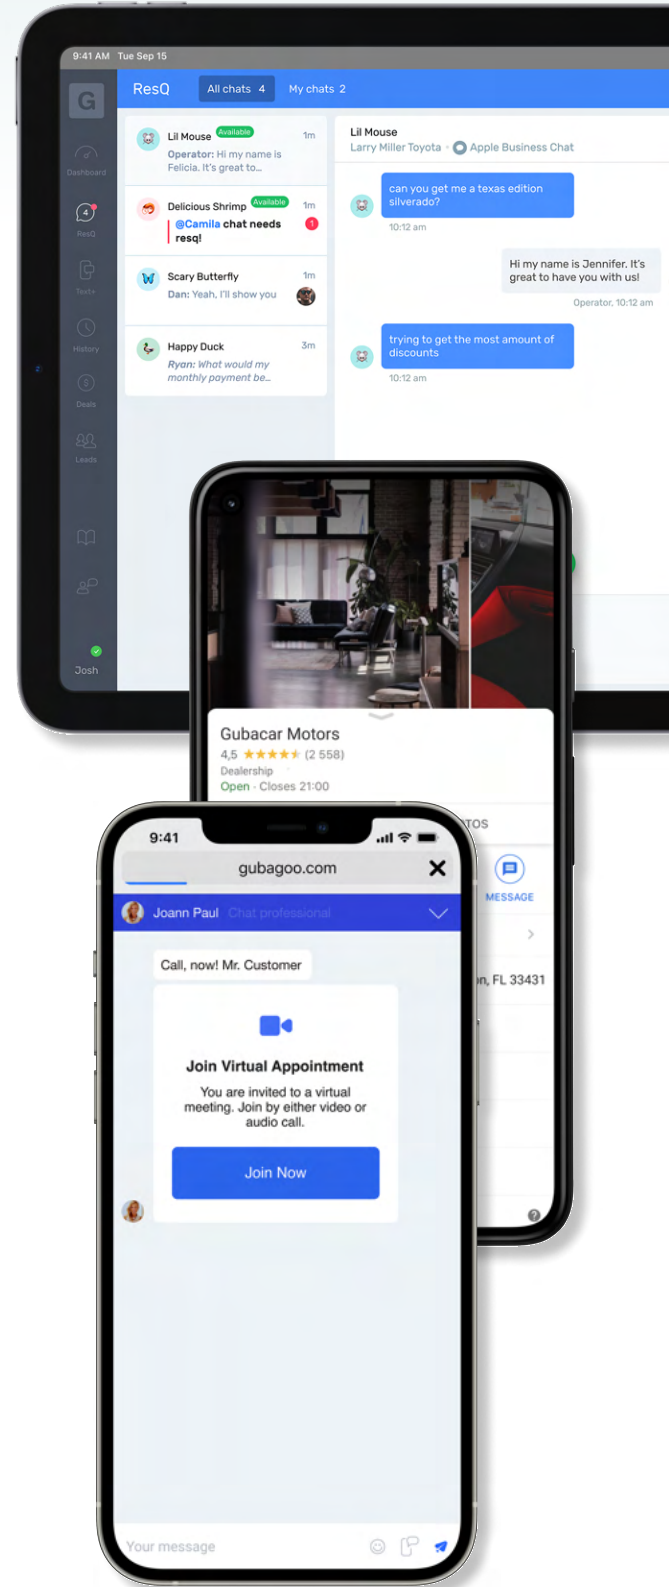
9:41 AM Tue Sep 15

G

Dashboard

4

ResQ

Texts

History

Deals

Leads

Josh

ResQ

All chats 4

My chats 2

Lil Mouse Available 1m
Operator: Hi my name is Felicia. It's great to...

Delicious Shrimp Available 1m
@Camila chat needs resq!
1

Scary Butterfly 1m
Dan: Yeah, I'll show you

Happy Duck 3m
Ryan: What would my monthly payment be...

Lil Mouse
Larry Miller Toyota · Apple Business Chat

can you get me a texas edition silverado?
10:12 am

Hi my name is Jennifer. It's great to have you with us!
Operator, 10:12 am

trying to get the most amount of discounts
10:12 am

Gubacar Motors
4,5 ★★★★★ (2 558)
Dealership
Open · Closes 21:00

TOS

MESSAGE

n, FL 33431

9:41

gubagoo.com

Joann Paul Chat professional

Call, now! Mr. Customer

Join Virtual Appointment

You are invited to a virtual meeting. Join by either video or audio call.

Join Now

Your message